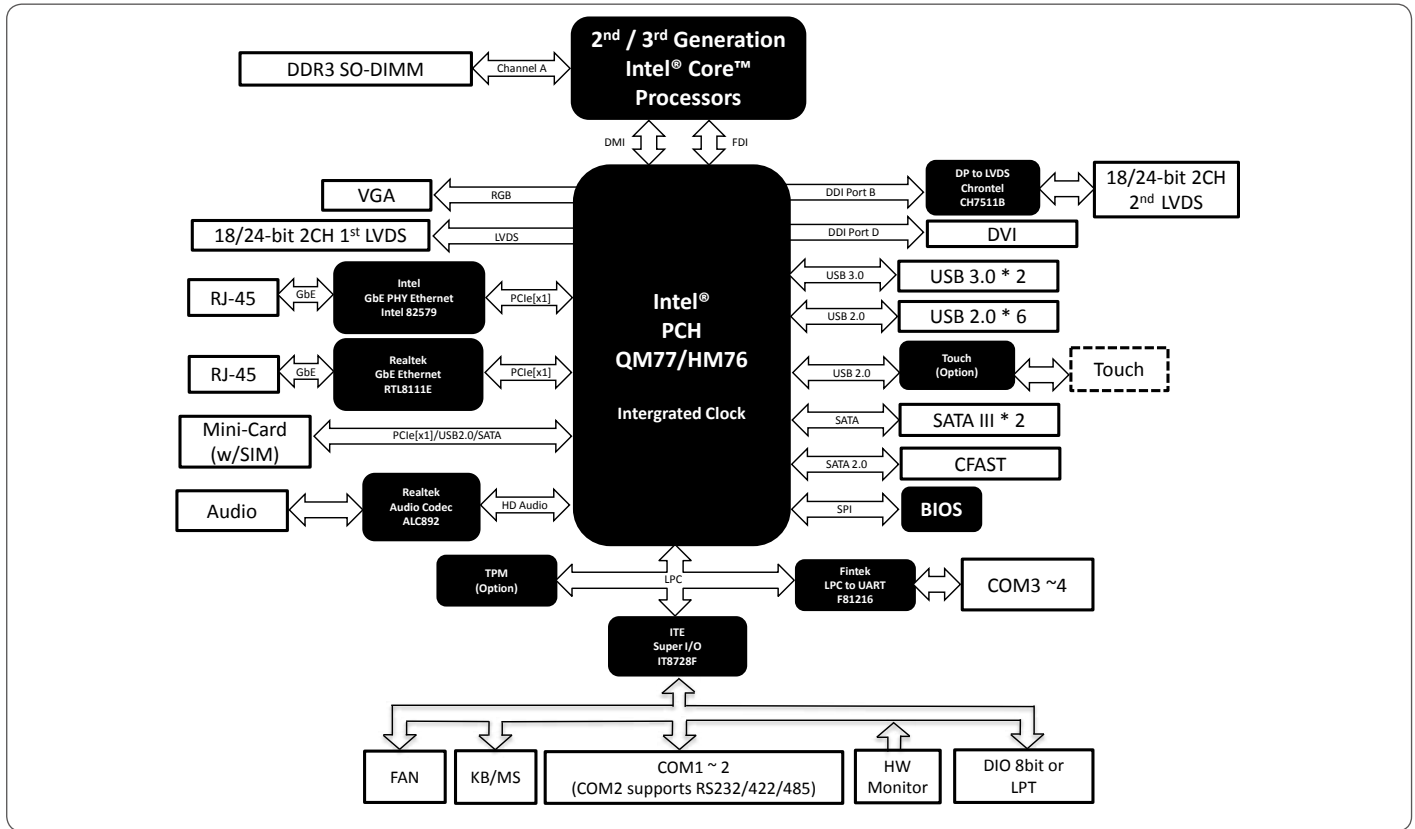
2$^{nd}$ / 3$^{rd}$ Generation
Intel® Core™
Processors

DDR3 SO-DIMM

Channel A

DMI

FDI

VGA

RGB

18/24-bit 2CH 1$^{st}$ LVDS

LVDS

RJ-45

GbE

Intel
GbE PHY Ethernet
Intel 82579

PCIe[x1]

RJ-45

GbE

Realtek
GbE Ethernet
RTL8111E

PCIe[x1]

Mini-Card
(w/SIM)

PCIe[x1]/USB2.0/SATA

Audio

Realtek
Audio Codec
ALC892

HD Audio

Intel®
PCH
QM77/HM76

Intergrated Clock

DDI Port B

DP to LVDS
Chrontel
CH7511B

18/24-bit 2CH
2$^{nd}$ LVDS

DDI Port D

DVI

USB 3.0

USB 3.0 * 2

USB 2.0

USB 2.0 * 6

USB 2.0

Touch
(Option)

Touch

SATA

SATA III * 2

SATA 2.0

CFAST

SPI

BIOS

TPM
(Option)

LPC

Fintek
LPC to UART
F81216

COM3 ~4

ITE
Super I/O
IT8728F

FAN

KB/MS

COM1 ~ 2
(COM2 supports RS232/422/485)

HW
Monitor

DIO 8bit or
LPT